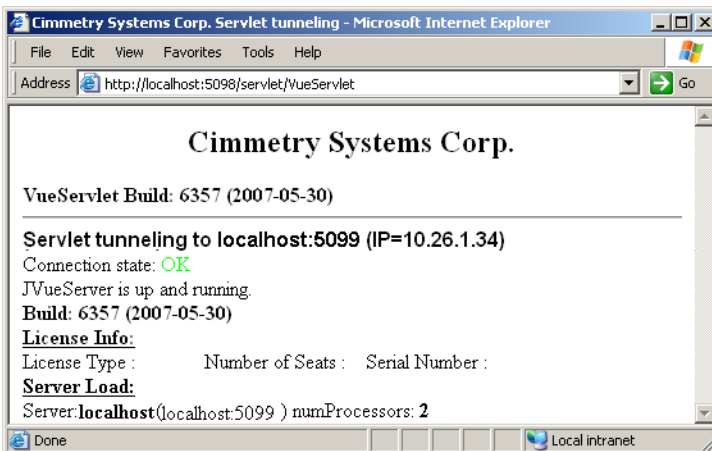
Cimmetry Systems Corp. Servlet tunneling - Microsoft Internet Explorer

File Edit View Favorites Tools Help

Address http://localhost:5098/servlet/VueServlet Go

Cimmetry Systems Corp.

VueServlet Build: 6357 (2007-05-30)

Servlet tunneling to localhost:5099 (IP=10.26.1.34)
Connection state: OK
JVueServer is up and running.
Build: 6357 (2007-05-30)
License Info:
License Type : Number of Seats : Serial Number :
Server Load:
Server:localhost(localhost:5099 ) numProcessors: 2

Done Local intranet